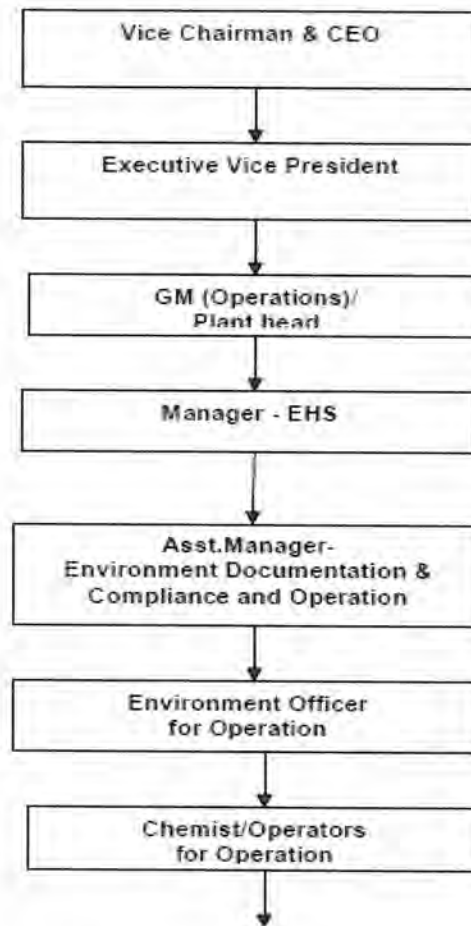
Vice Chairman & CEO

Executive Vice President

GM (Operations)/
Plant head

Manager - EHS

Asst.Manager-
Environment Documentation &
Compliance and Operation

Environment Officer
for Operation

Chemist/Operators
for Operation